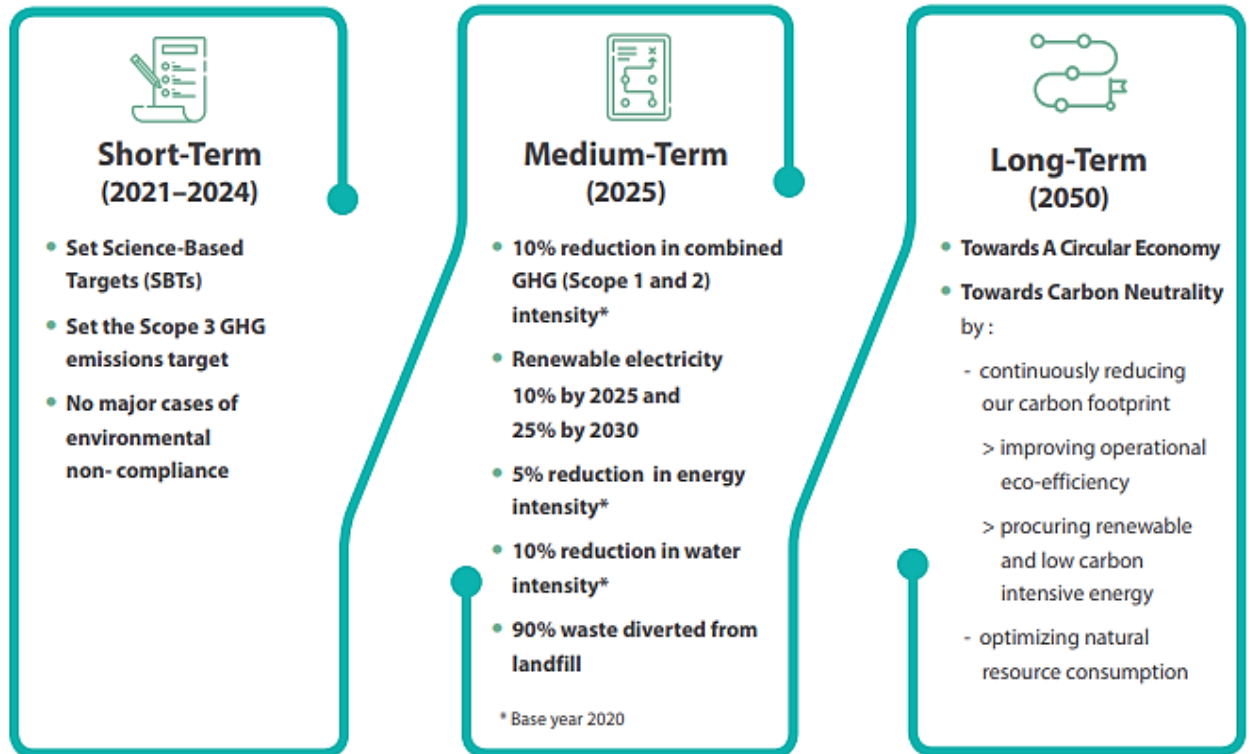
Short-Term
(2021–2024)

- Set Science-Based Targets (SBTs)
- Set the Scope 3 GHG emissions target
- No major cases of environmental non- compliance

Medium-Term
(2025)

- 10% reduction in combined GHG (Scope 1 and 2) intensity*
- Renewable electricity 10% by 2025 and 25% by 2030
- 5% reduction in energy intensity*
- 10% reduction in water intensity*
- 90% waste diverted from landfill

* Base year 2020

Long-Term
(2050)

- Towards A Circular Economy
- Towards Carbon Neutrality by :

- continuously reducing our carbon footprint
> improving operational eco-efficiency
> procuring renewable and low carbon intensive energy
- optimizing natural resource consumption